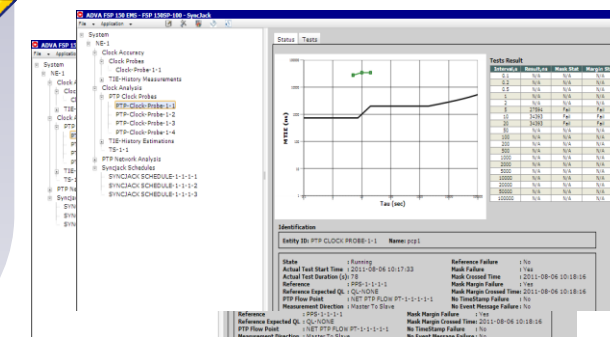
ADVA FSP 150 EMS - FSP 150SP-100 - SyncJack

File Application

System
NE-1
Clock Accuracy
Clock Probes
Clock-Probe-1-1
TIE-History Measurements
Clock Analysis
PTP Clock Probes
PTP-Clock-Probe-1-1
PTP-Clock-Probe-1-2
PTP-Clock-Probe-1-3
PTP-Clock-Probe-1-4
TIE-History Estimations
TS-1-1
PTP Network Analysis
Syncjack Schedules
SYNCJACK SCHEDULE-1-1-1-1
SYNCJACK SCHEDULE-1-1-1-2
SYNCJACK SCHEDULE-1-1-1-3

Status Tests

MTIE (ns)

Tau (sec)

Tests Result

| Interval,s | Result,ns | Mask Stat | Margin St |
|---|---|---|---|
| 0.1 | N/A | N/A | N/A |
| 0.2 | N/A | N/A | N/A |
| 0.5 | N/A | N/A | N/A |
| 1 | N/A | N/A | N/A |
| 2 | N/A | N/A | N/A |
| 5 | 37594 | Fail | Fail |
| 10 | 34283 | Fail | Fail |
| 20 | 34283 | Fail | Fail |
| 50 | N/A | N/A | N/A |
| 100 | N/A | N/A | N/A |
| 200 | N/A | N/A | N/A |
| 500 | N/A | N/A | N/A |
| 1000 | N/A | N/A | N/A |
| 2000 | N/A | N/A | N/A |
| 5000 | N/A | N/A | N/A |
| 10000 | N/A | N/A | N/A |
| 20000 | N/A | N/A | N/A |
| 50000 | N/A | N/A | N/A |
| 100000 | N/A | N/A | N/A |

Identification

Entity ID: PTP CLOCK PROBE-1-1 Name: pcp1

State : Running
Actual Test Start Time : 2011-08-06 10:17:33
Actual Test Duration (s): 78
Reference : PPS-1-1-1
Reference Expected QL : QL-NONE
PTP Flow Point : NET PTP FLOW PT-1-1-1-1-1
Measurement Direction : Master To Slave

Reference Failure : No
Mask Failure : Yes
Mask Crossed Time : 2011-08-06 10:18:16
Mask Margin Failure : Yes
Mask Margin Crossed Time : 2011-08-06 10:18:16
No TimeStamp Failure : No
No Event Message Failure : No

Reference : PPS-1-1-1
Reference Expected QL : QL-NONE
PTP Flow Point : NET PTP FLOW PT-1-1-1-1-1
Mask Margin Failure : Yes
Mask Margin Crossed Time : 2011-08-06 10:18:16
No TimeStamp Failure : No

ADVA FSP 15
File Application
System
NE-1
Clock A
Clock A
PTP
TIE-
TS-
PTP Ne
Syncja
SYN
SYN
SYN